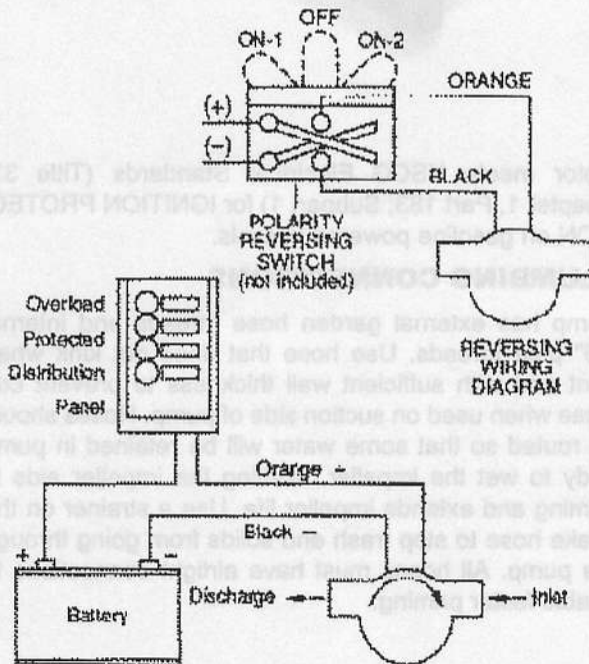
OFF
ON-1
ON-2
ORANGE
(+)
(−)
BLACK
POLARITY REVERSING SWITCH (not included)
REVERSING WIRING DIAGRAM
Overload Protected Distribution Panel
Orange +
Black −
+
−
Battery
Dischage
Inlet

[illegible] motor meets USCG Electrical Standards (Title 33 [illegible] Chapter 1, Part 183, Subpart I) for IGNITION PROTEC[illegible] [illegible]ON on gasoline powered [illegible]s.

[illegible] CONN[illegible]

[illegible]mp has external garden hose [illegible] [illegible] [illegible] threads. Use hose that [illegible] line wh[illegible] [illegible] with sufficient wall thick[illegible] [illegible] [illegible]se when used on suction side of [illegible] should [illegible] routed so that some water will be retained in pum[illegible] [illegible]dy to wet the impeller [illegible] the impeller side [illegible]ming and extends impeller life. Use a strainer on th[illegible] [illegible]ake hose to stop trash and solids from going through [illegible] pump. All hoses must have airtight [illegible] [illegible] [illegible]per priming.